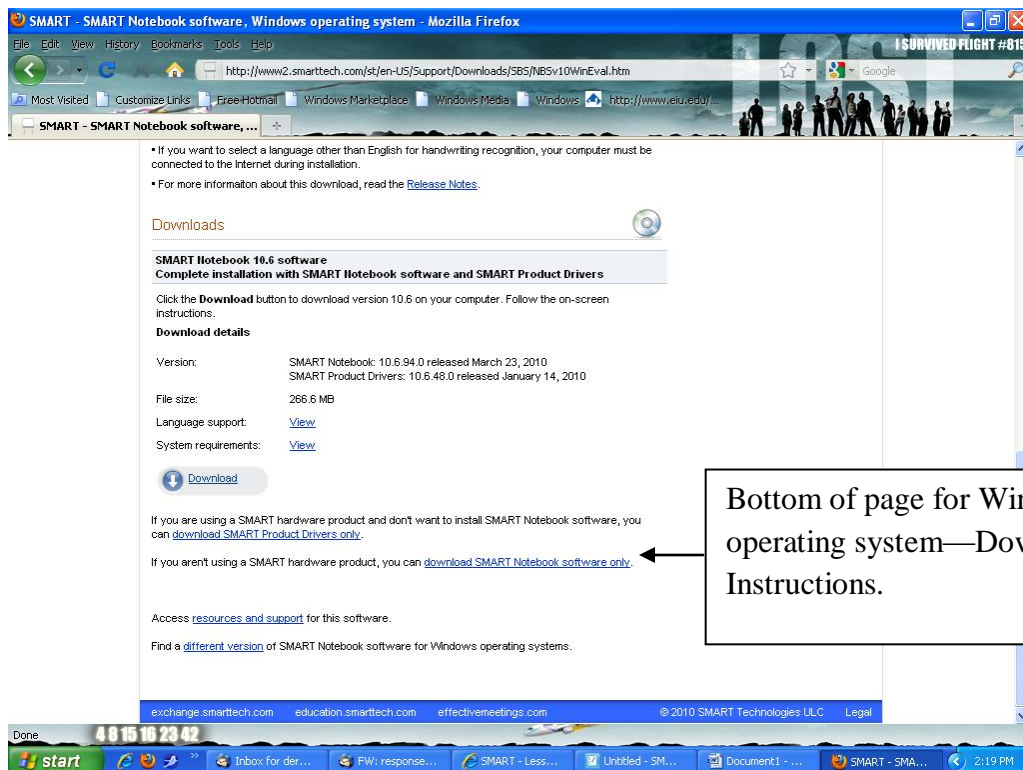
SMART - SMART Notebook software, Windows operating system - Mozilla Firefox

File Edit View History Bookmarks Tools Help

I SURVIVED FLIGHT #815

http://www2.smarttech.com/st/en-US/Support/Downloads/SBS/NBSv10WinEval.htm

Google

Most Visited Customize Links Free Hotmail Windows Marketplace Windows Media Windows http://www.eiu.edu/...

SMART - SMART Notebook software, ...

• If you want to select a language other than English for handwriting recognition, your computer must be connected to the Internet during installation.

• For more informaiton about this download, read the Release Notes.

Downloads

SMART Notebook 10.6 software
Complete installation with SMART Notebook software and SMART Product Drivers

Click the **Download** button to download version 10.6 on your computer. Follow the on-screen instructions.

**Download details**

| | |
|---|---|
| Version: | SMART Notebook: 10.6.94.0 released March 23, 2010<br>SMART Product Drivers: 10.6.48.0 released January 14, 2010 |
| File size: | 266.6 MB |
| Language support: | View |
| System requirements: | View |

Download

If you are using a SMART hardware product and don't want to install SMART Notebook software, you can download SMART Product Drivers only.

If you aren't using a SMART hardware product, you can download SMART Notebook software only.

Access resources and support for this software.

Find a different version of SMART Notebook software for Windows operating systems.

Bottom of page for Wi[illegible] operating system—Do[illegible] Instructions.

exchange.smarttech.com education.smarttech.com effectivemeetings.com © 2010 SMART Technologies ULC Legal

Done 4 8 15 16 23 42

start Inbox for der... FW: response... SMART - Less... Untitled - SM... Document1 - ... SMART - SMA... 2:19 PM